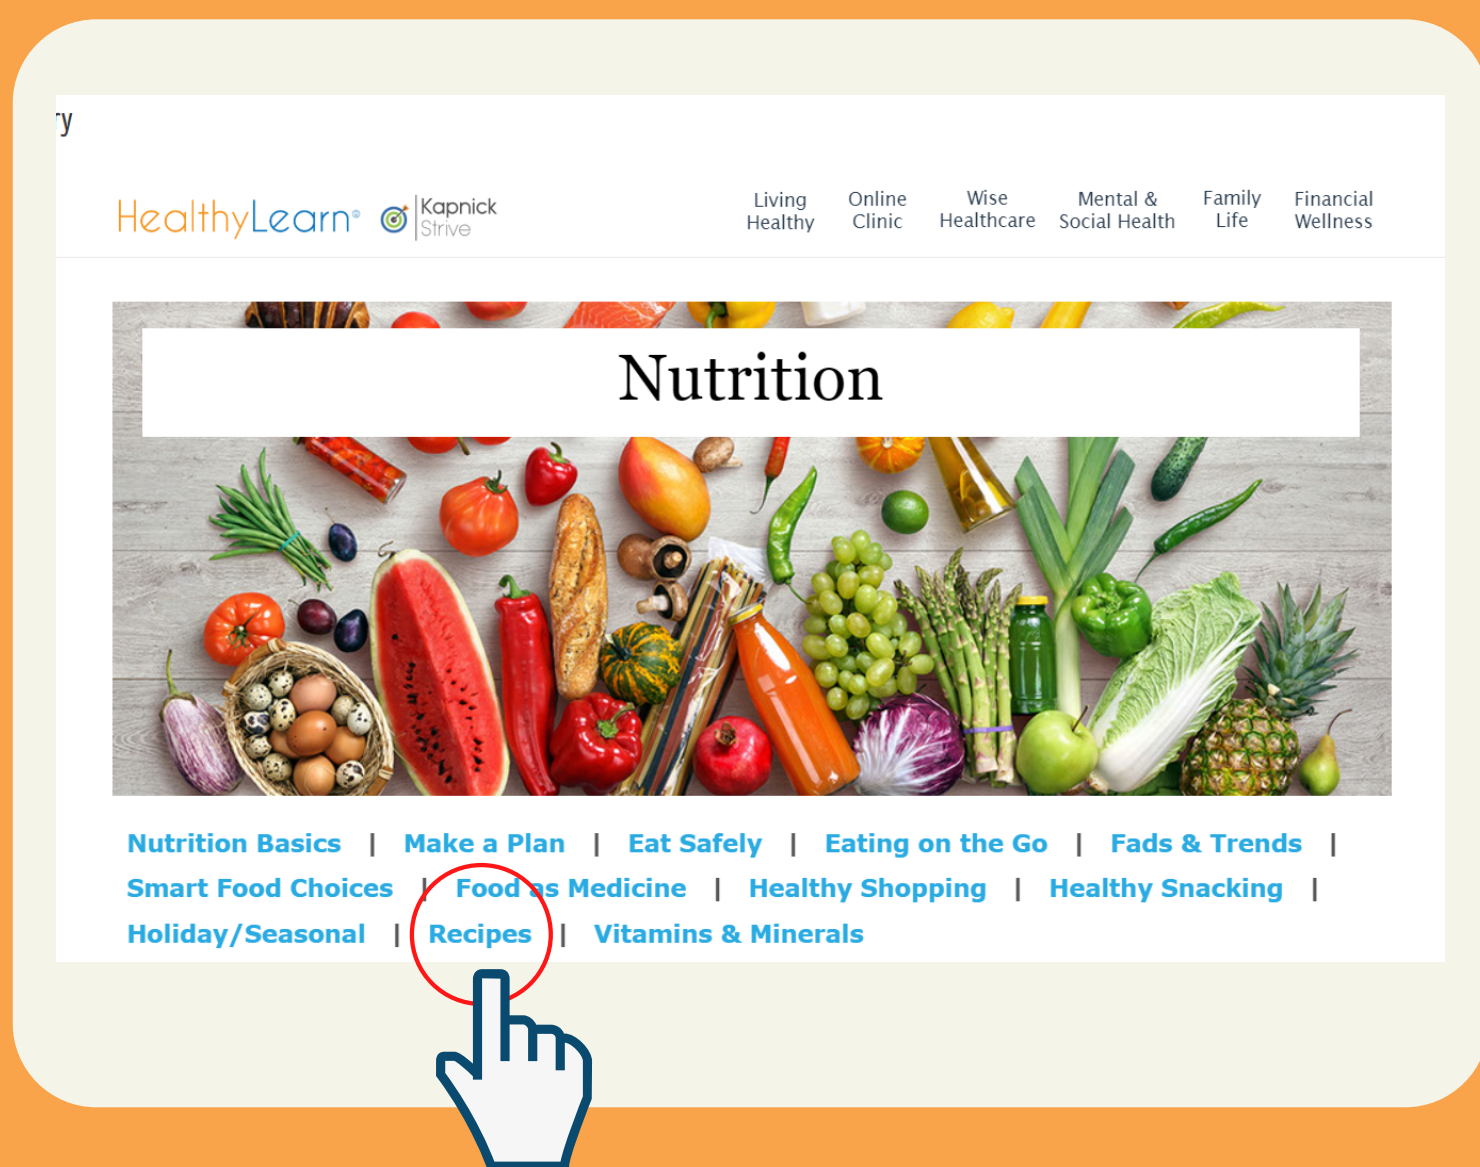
ry

HealthyLearn® Kapnick Strive

Living Healthy | Online Clinic | Wise Healthcare | Mental & Social Health | Family Life | Financial Wellness

Nutrition

Nutrition Basics | Make a Plan | Eat Safely | Eating on the Go | Fads & Trends | Smart Food Choices | Food as Medicine | Healthy Shopping | Healthy Snacking | Holiday/Seasonal | Recipes | Vitamins & Minerals